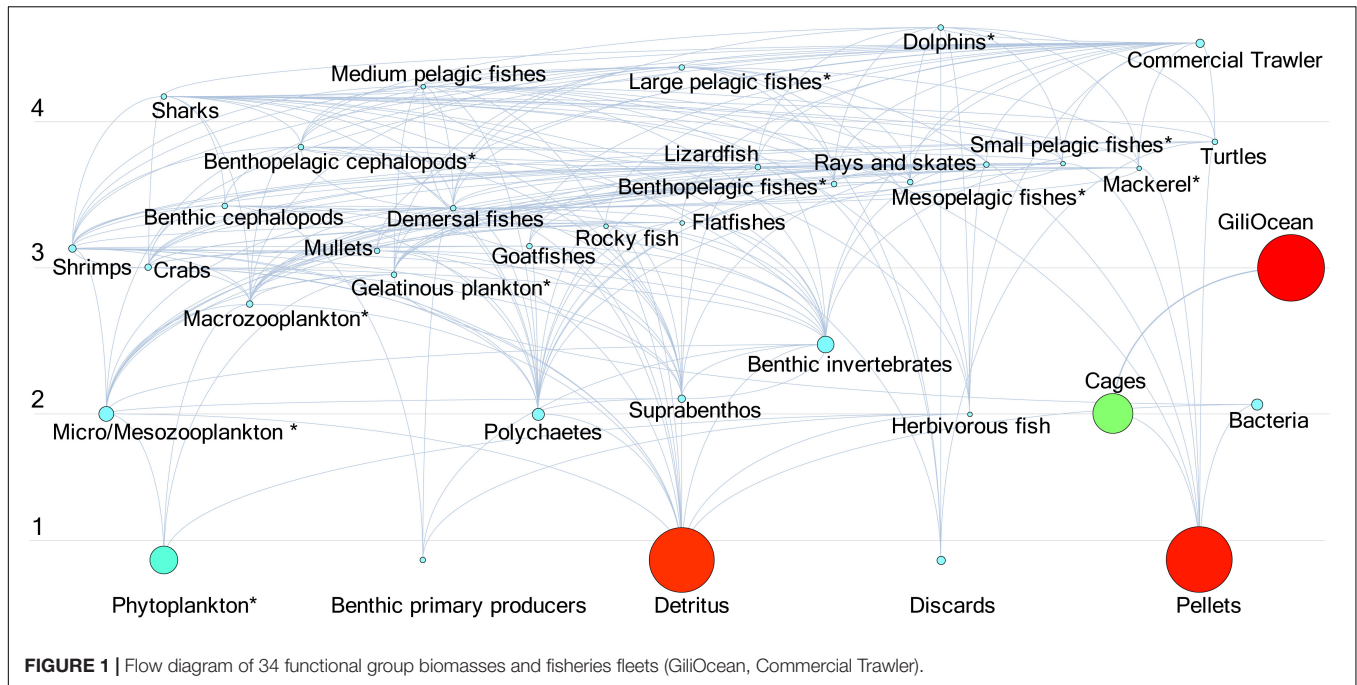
Dolphins*
Commercial Trawler
Medium pelagic fishes
Large pelagic fishes*
4
Sharks
Small pelagic fishes*
Turtles
Benthopelagic cephalopods*
Lizardfish
Rays and skates
Mackerel*
Benthopelagic fishes*
Mesopelagic fishes*
Benthic cephalopods
Demersal fishes
Flatfishes
GiliOcean
Rocky fish
3
Mullets
Shrimps
Crabs
Goatfishes
Gelatinous plankton*
Macrozooplankton*
Benthic invertebrates
Cages
2
Suprabenthos
Bacteria
Micro/Mesozooplankton *
Polychaetes
Herbivorous fish
1
Phytoplankton*
Benthic primary producers
Detritus
Discards
Pellets

FIGURE 1 | Flow diagram of 34 functional group biomasses and fisheries fleets (GiliOcean, Commercial Trawler).